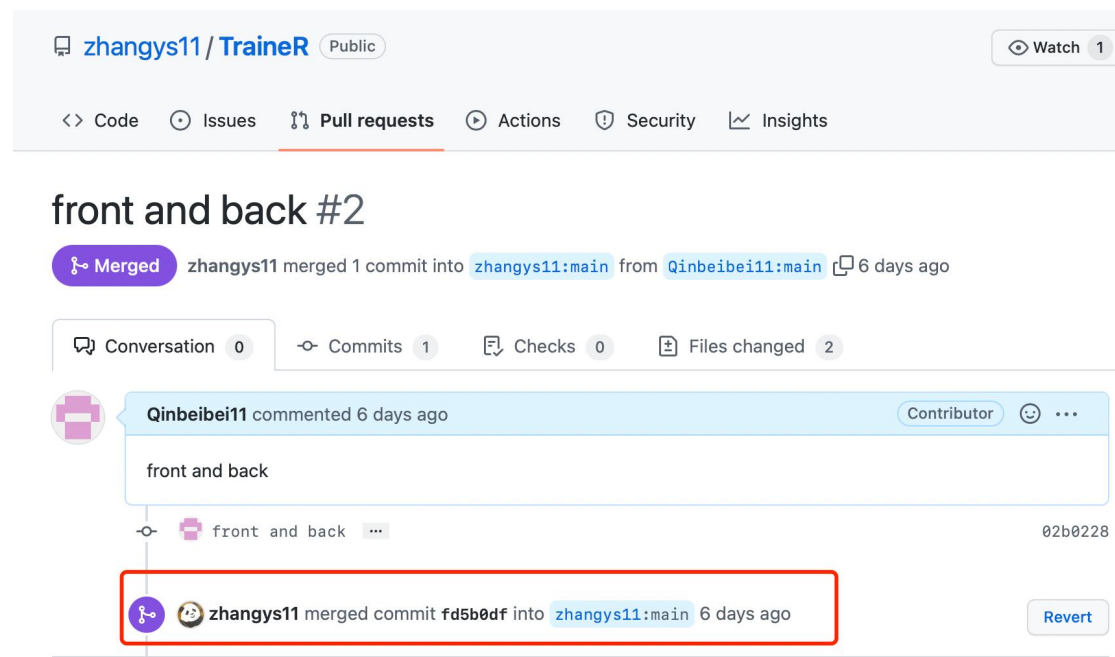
zhangys11 / TraineR Public

Watch 1

Code Issues Pull requests Actions Security Insights

front and back #2

Merged zhangys11 merged 1 commit into zhangys11:main from Qinbeibei11:main 6 days ago

Conversation 0 Commits 1 Checks 0 Files changed 2

Qinbeibei11 commented 6 days ago Contributor

front and back

front and back ... 02b0228

zhangys11 merged commit fd5b0df into zhangys11:main 6 days ago

Revert